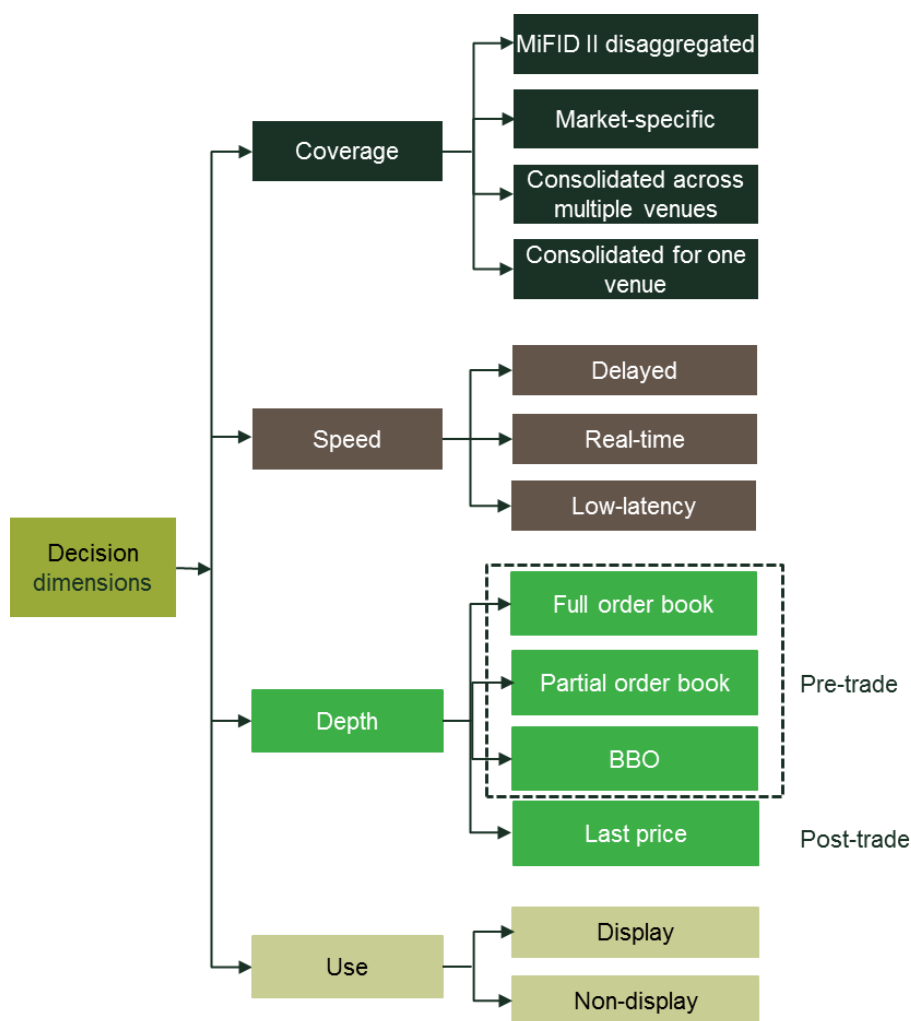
Decision dimensions

Coverage

MiFID II disaggregated

Market-specific

Consolidated across multiple venues

Consolidated for one venue

Speed

Delayed

Real-time

Low-latency

Depth

Full order book

Partial order book

BBO

Pre-trade

Last price

Post-trade

Use

Display

Non-display